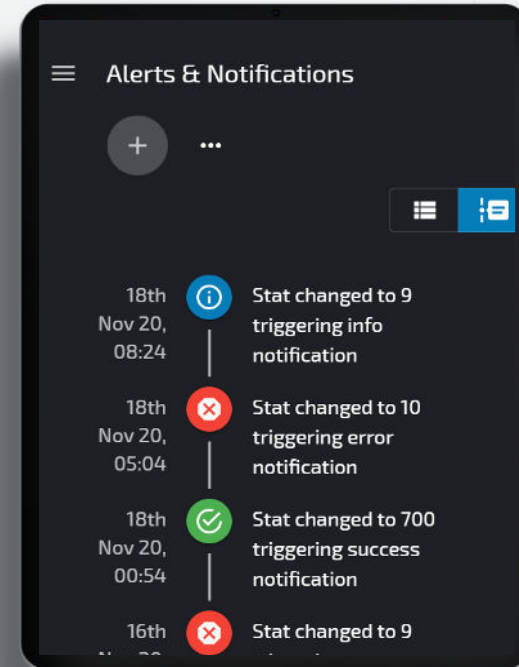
Alerts & Notifications

+ •••

18th Nov 20, 08:24
Stat changed to 9 triggering info notification

18th Nov 20, 05:04
Stat changed to 10 triggering error notification

18th Nov 20, 00:54
Stat changed to 700 triggering success notification

16th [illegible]
Stat changed to 9 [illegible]